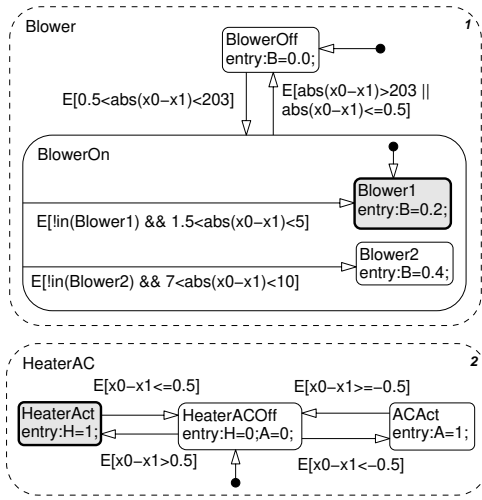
Blower

1

BlowerOff
entry:B=0.0;

E[0.5<abs(x0−x1)<203]

E[abs(x0−x1)>203 || abs(x0−x1)<=0.5]

BlowerOn

Blower1
entry:B=0.2;

E[!in(Blower1) && 1.5<abs(x0−x1)<5]

Blower2
entry:B=0.4;

E[!in(Blower2) && 7<abs(x0−x1)<10]

HeaterAC

2

E[x0−x1<=0.5]

E[x0−x1>=−0.5]

HeaterAct
entry:H=1;

HeaterACOff
entry:H=0;A=0;

ACAct
entry:A=1;

E[x0−x1>0.5]

E[x0−x1<−0.5]